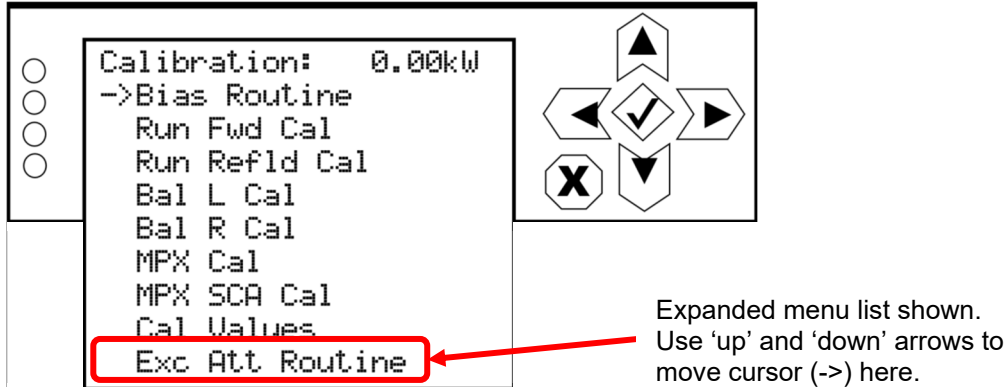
Calibration: 0.00kW
->Bias Routine
Run Fwd Cal
Run Refld Cal
Bal L Cal
Bal R Cal
MPX Cal
MPX SCA Cal
Cal Values
Exc Att Routine

Expanded menu list shown. Use ‘up’ and ‘down’ arrows to move cursor (->) here.